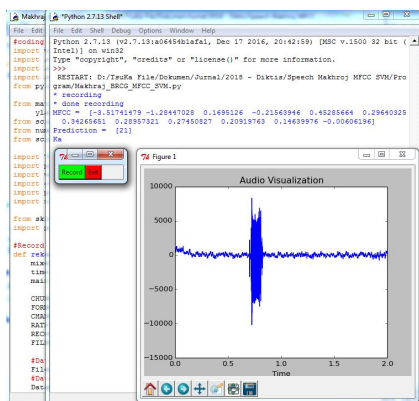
Makhraj

File Edit

#coding
import
import
import
import
import
from py

from mai
yli
from sc
from nu
from sc

import
import
import
import
import
import

from sk
import

#Record
def reko
mix
tim
mai

CHU
FOR
CHA
RAT
REC
FIL

#Da
Fil
#Da
Dat

*Python 2.7.13 Shell*

File Edit Shell Debug Options Window Help

Python 2.7.13 (v2.7.13:a06454b1afa1, Dec 17 2016, 20:42:59) [MSC v.1500 32 bit (Intel)] on win32
Type "copyright", "credits" or "license()" for more information.
>>>
RESTART: D:/TsuKa File/Dokumen/Jurnal/2018 - Diktis/Speech Makhraj MFCC SVM/Program/Makhraj_BRCG_MFCC_SVM.py
* recording
* done recording
MFCC = [-3.51741979 -1.28447028 0.1695126 -0.21563946 0.45285664 0.29640325 0.34265651 0.28957321 0.27450827 0.20919763 0.14639976 -0.00606196]
Prediction = [21]
Ka

Record Exit

Figure 1

Audio Visualization

10000
5000
0
-5000
-10000
-15000

0.0 0.5 1.0 1.5 2.0
Time